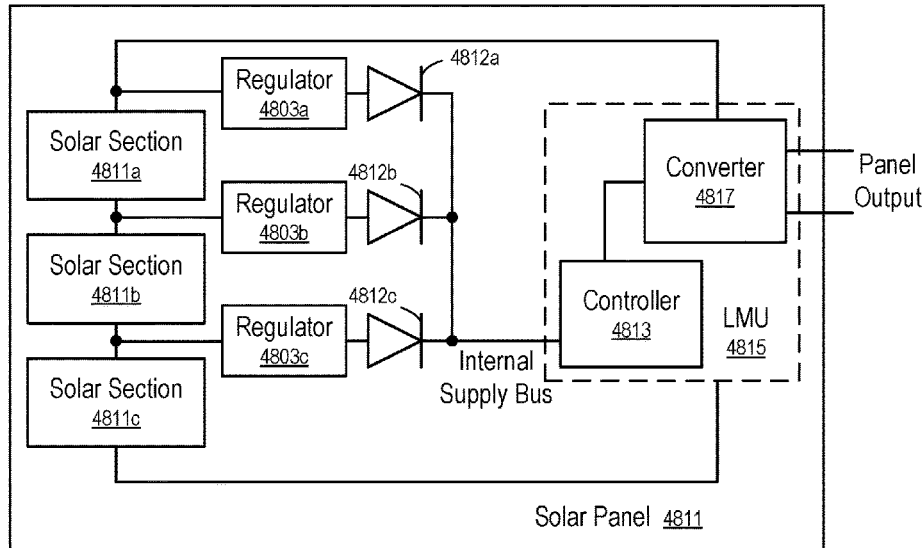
4812a

Regulator
4803a

Solar Section
4811a

4812b

Regulator
4803b

Solar Section
4811b

4812c

Regulator
4803c

Solar Section
4811c

Internal
Supply Bus

Converter
4817

Panel
Output

Controller
4813

LMU
4815

Solar Panel 4811